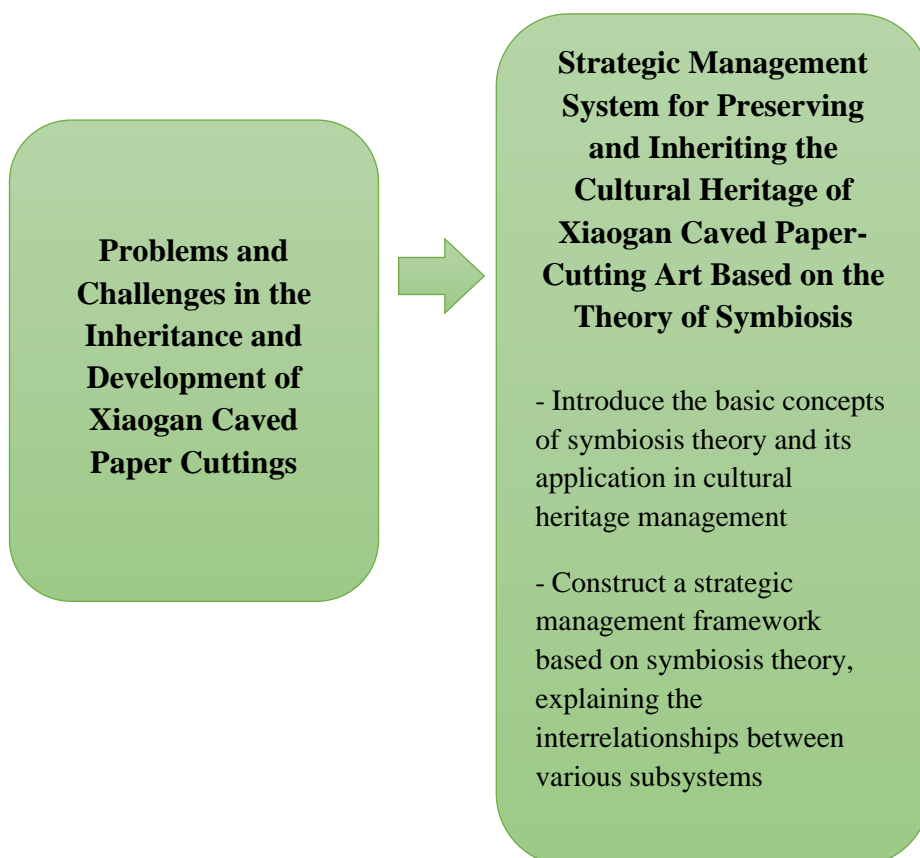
Problems and Challenges in the Inheritance and Development of Xiaogan Caved Paper Cuttings

Strategic Management System for Preserving and Inheriting the Cultural Heritage of Xiaogan Caved Paper-Cutting Art Based on the Theory of Symbiosis

- Introduce the basic concepts of symbiosis theory and its application in cultural heritage management

- Construct a strategic management framework based on symbiosis theory, explaining the interrelationships between various subsystems